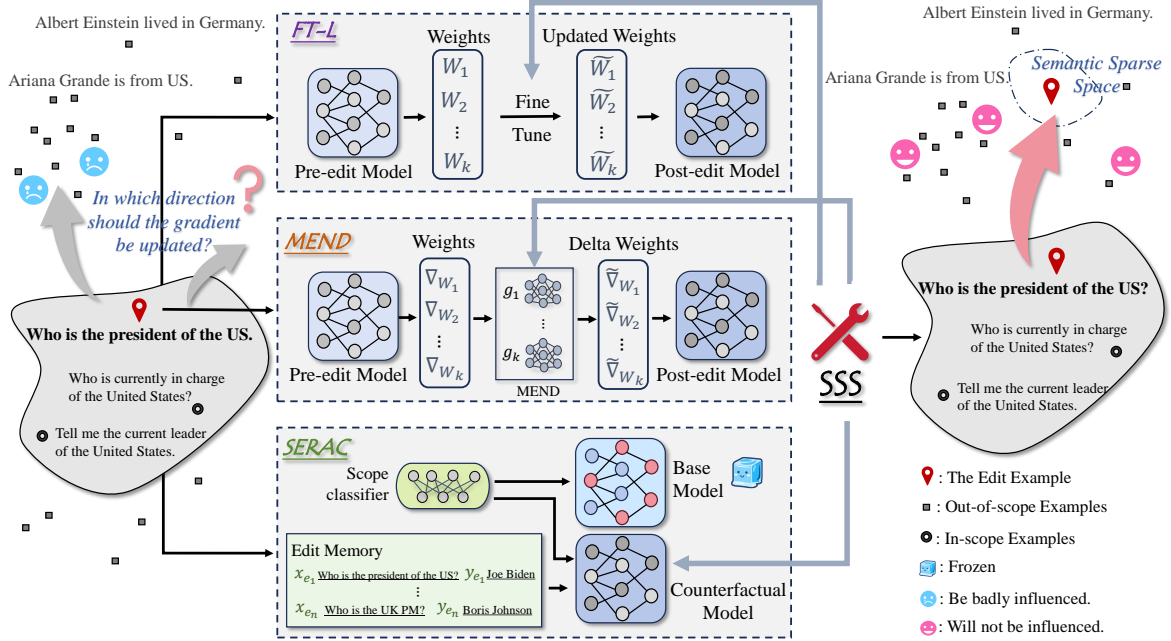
Albert Einstein lived in Germany.

Ariana Grande is from US.

In which direction should the gradient be updated?

Who is the president of the US.

Who is currently in charge of the United States?

Tell me the current leader of the United States.

FT-L

Weights

$W_1$
$W_2$
$\vdots$
$W_k$

Fine Tune

Updated Weights

$\widetilde{W}_1$
$\widetilde{W}_2$
$\vdots$
$\widetilde{W}_k$

Pre-edit Model

Post-edit Model

MEND

Weights

$\nabla_{W_1}$
$\nabla_{W_2}$
$\vdots$
$\nabla_{W_k}$

$g_1$
$\vdots$
$g_k$

MEND

Delta Weights

$\widetilde{\nabla}_{W_1}$
$\widetilde{\nabla}_{W_2}$
$\vdots$
$\widetilde{\nabla}_{W_k}$

Pre-edit Model

Post-edit Model

SERAC

Scope classifier

Base Model

Edit Memory

$x_{e_1}$ Who is the president of the US? $y_{e_1}$ Joe Biden
$\vdots$
$x_{e_n}$ Who is the UK PM? $y_{e_n}$ Boris Johnson

Counterfactual Model

SSS

Albert Einstein lived in Germany.

Ariana Grande is from US.

Semantic Sparse Space

Who is the president of the US?

Who is currently in charge of the United States?

Tell me the current leader of the United States.

: The Edit Example

: Out-of-scope Examples

: In-scope Examples

: Frozen

: Be badly influenced.

: Will not be influenced.